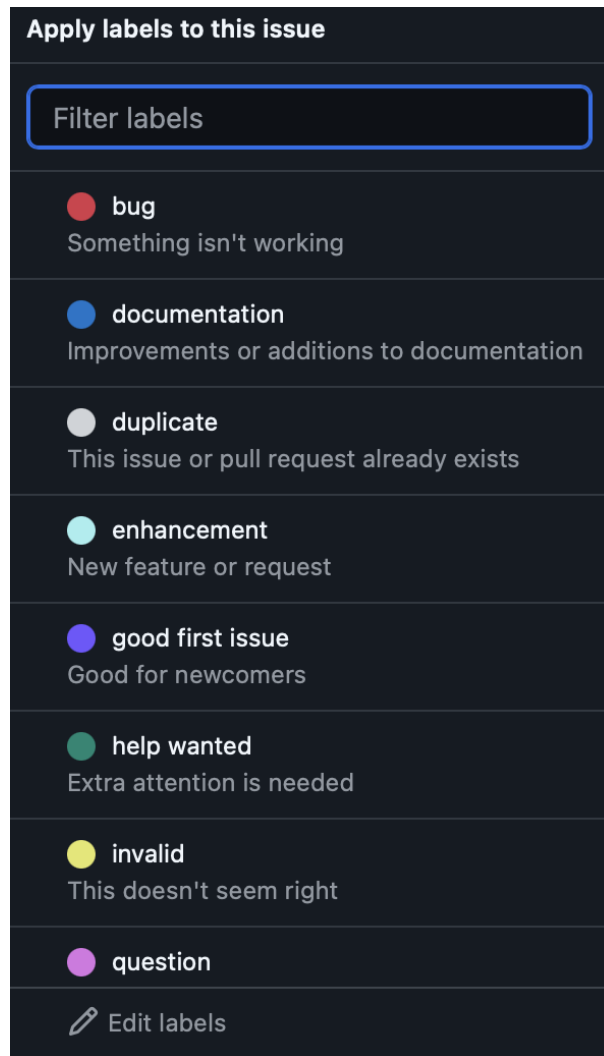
Apply labels to this issue

Filter labels

bug
Something isn't working

documentation
Improvements or additions to documentation

duplicate
This issue or pull request already exists

enhancement
New feature or request

good first issue
Good for newcomers

help wanted
Extra attention is needed

invalid
This doesn't seem right

question

Edit labels